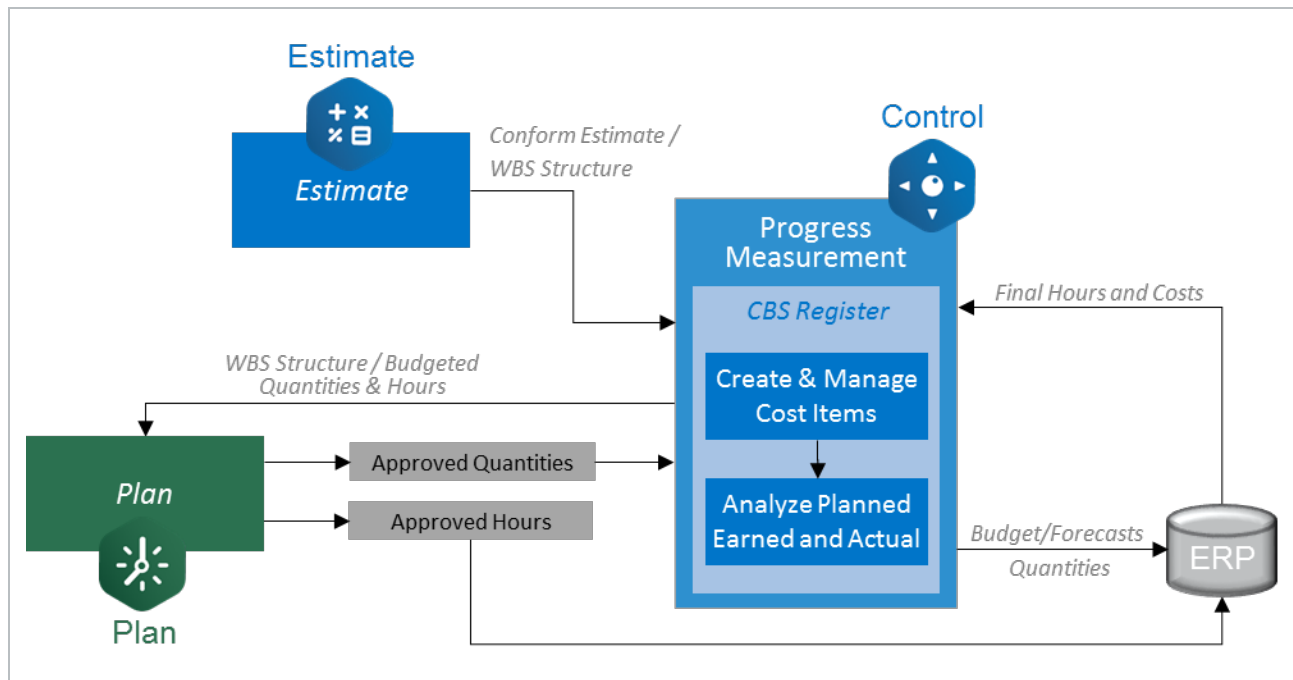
Estimate

Estimate

Conform Estimate / WBS Structure

Control

Progress Measurement

CBS Register

Create & Manage Cost Items

Analyze Planned Earned and Actual

Final Hours and Costs

WBS Structure / Budgeted Quantities & Hours

Plan

Approved Quantities

Approved Hours

Plan

Budget/Forecasts Quantities

ERP